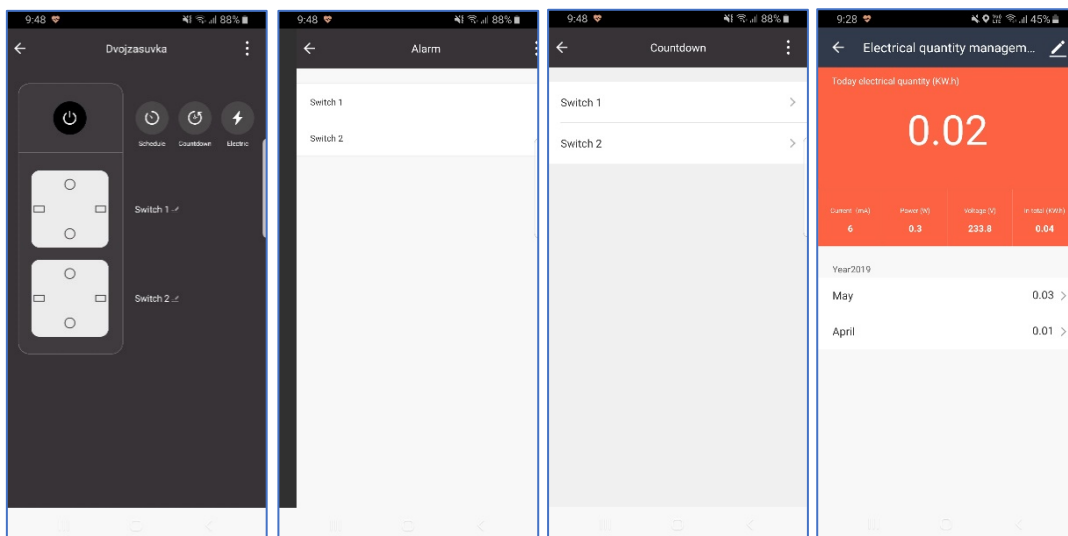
9:48 88%

Dvojzasuvka

Schedule Countdown Electric

Switch 1

Switch 2

9:48 88%

Alarm

Switch 1

Switch 2

9:48 88%

Countdown

Switch 1

Switch 2

9:28 45%

Electrical quantity managem...

Today electrical quantity (KW.h)

0.02

| Current (mA) | Power (W) | Voltage (V) | In total (KW.h) |
|---|---|---|---|
| 6 | 0.3 | 233.8 | 0.04 |

Year2019

May 0.03

April 0.01